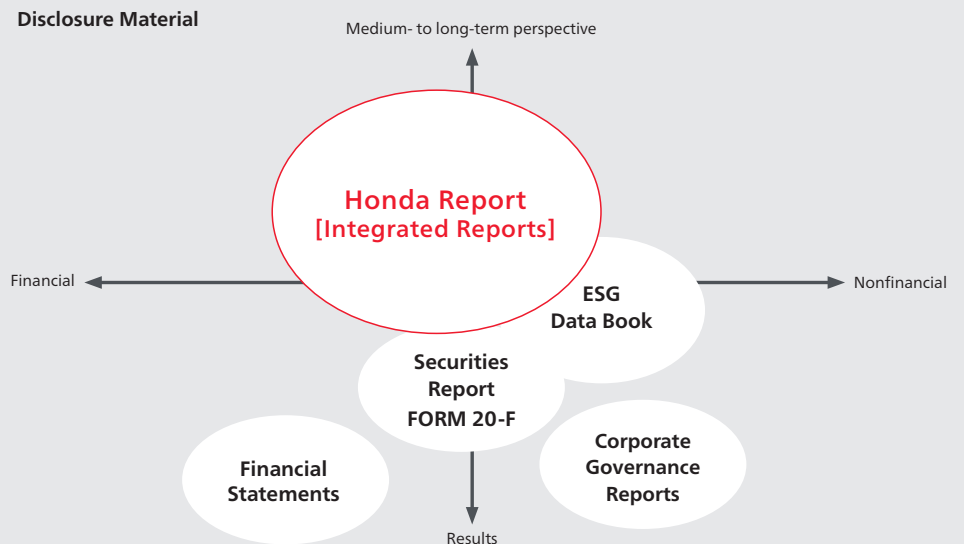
Disclosure Material

Medium- to long-term perspective

Honda Report
[Integrated Reports]

Financial

Nonfinancial

ESG
Data Book

Securities
Report
FORM 20-F

Financial
Statements

Corporate
Governance
Reports

Results